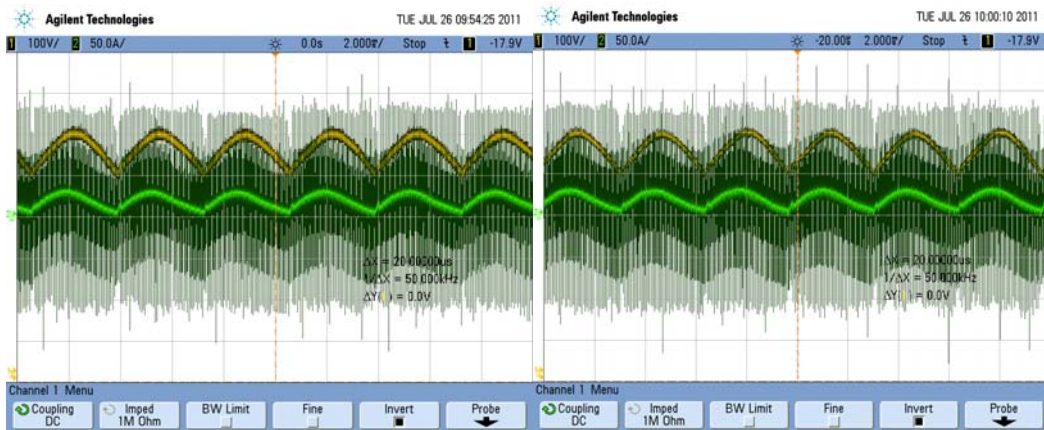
Agilent Technologies TUE JUL 26 09:54:25 2011

1 100V/ 2 50.0A/ 0.0s 2.000ms/ Stop 1 -17.9V

ΔX = 20.0000us
1/ΔX = 50.000kHz
ΔY(1) = 0.0V

Channel 1 Menu

Coupling DC | Imped 1M Ohm | BW Limit | Fine | Invert | Probe

Agilent Technologies TUE JUL 26 10:00:10 2011

1 100V/ 2 50.0A/ -20.00s 2.000ms/ Stop 1 -17.9V

ΔX = 20.0000us
1/ΔX = 50.000kHz
ΔY(1) = 0.0V

Channel 1 Menu

Coupling DC | Imped 1M Ohm | BW Limit | Fine | Invert | Probe